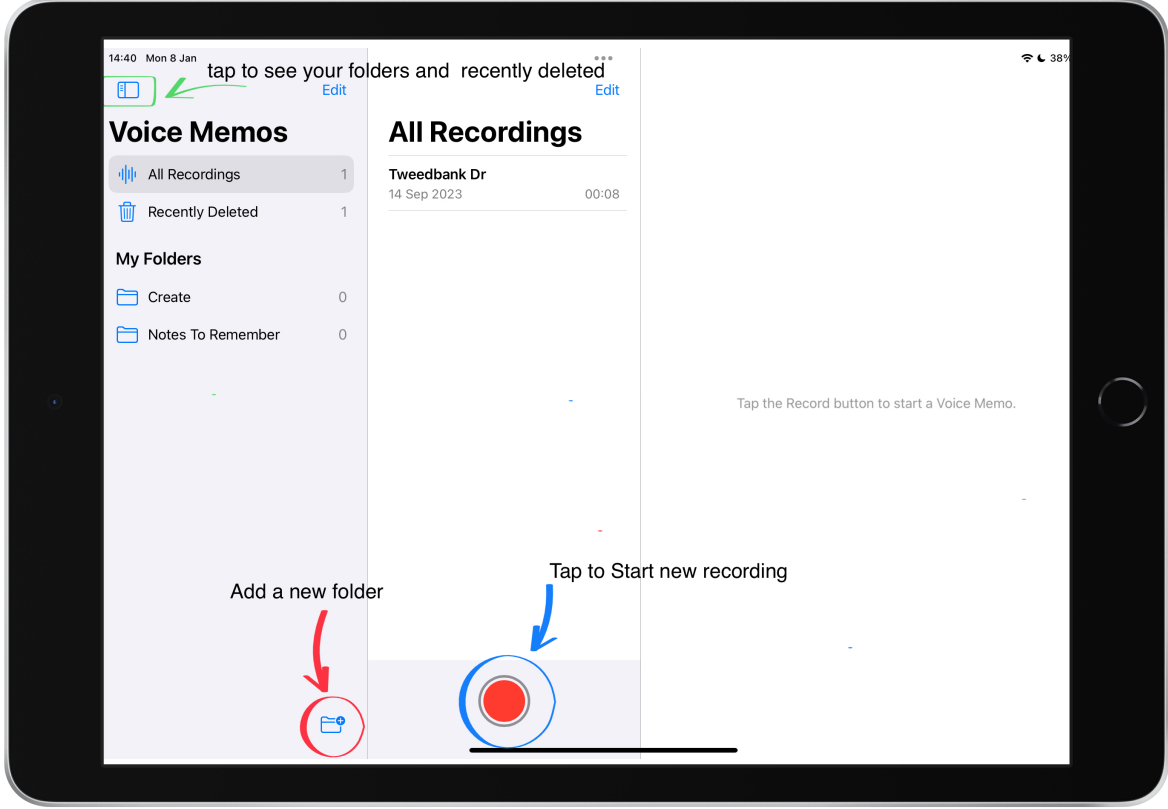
14:40 Mon 8 Jan

38%

tap to see your folders and recently deleted

Edit

Edit

Voice Memos

All Recordings 1

Recently Deleted 1

My Folders

Create 0

Notes To Remember 0

All Recordings

Tweedbank Dr
14 Sep 2023 00:08

Tap the Record button to start a Voice Memo.

Tap to Start new recording

Add a new folder